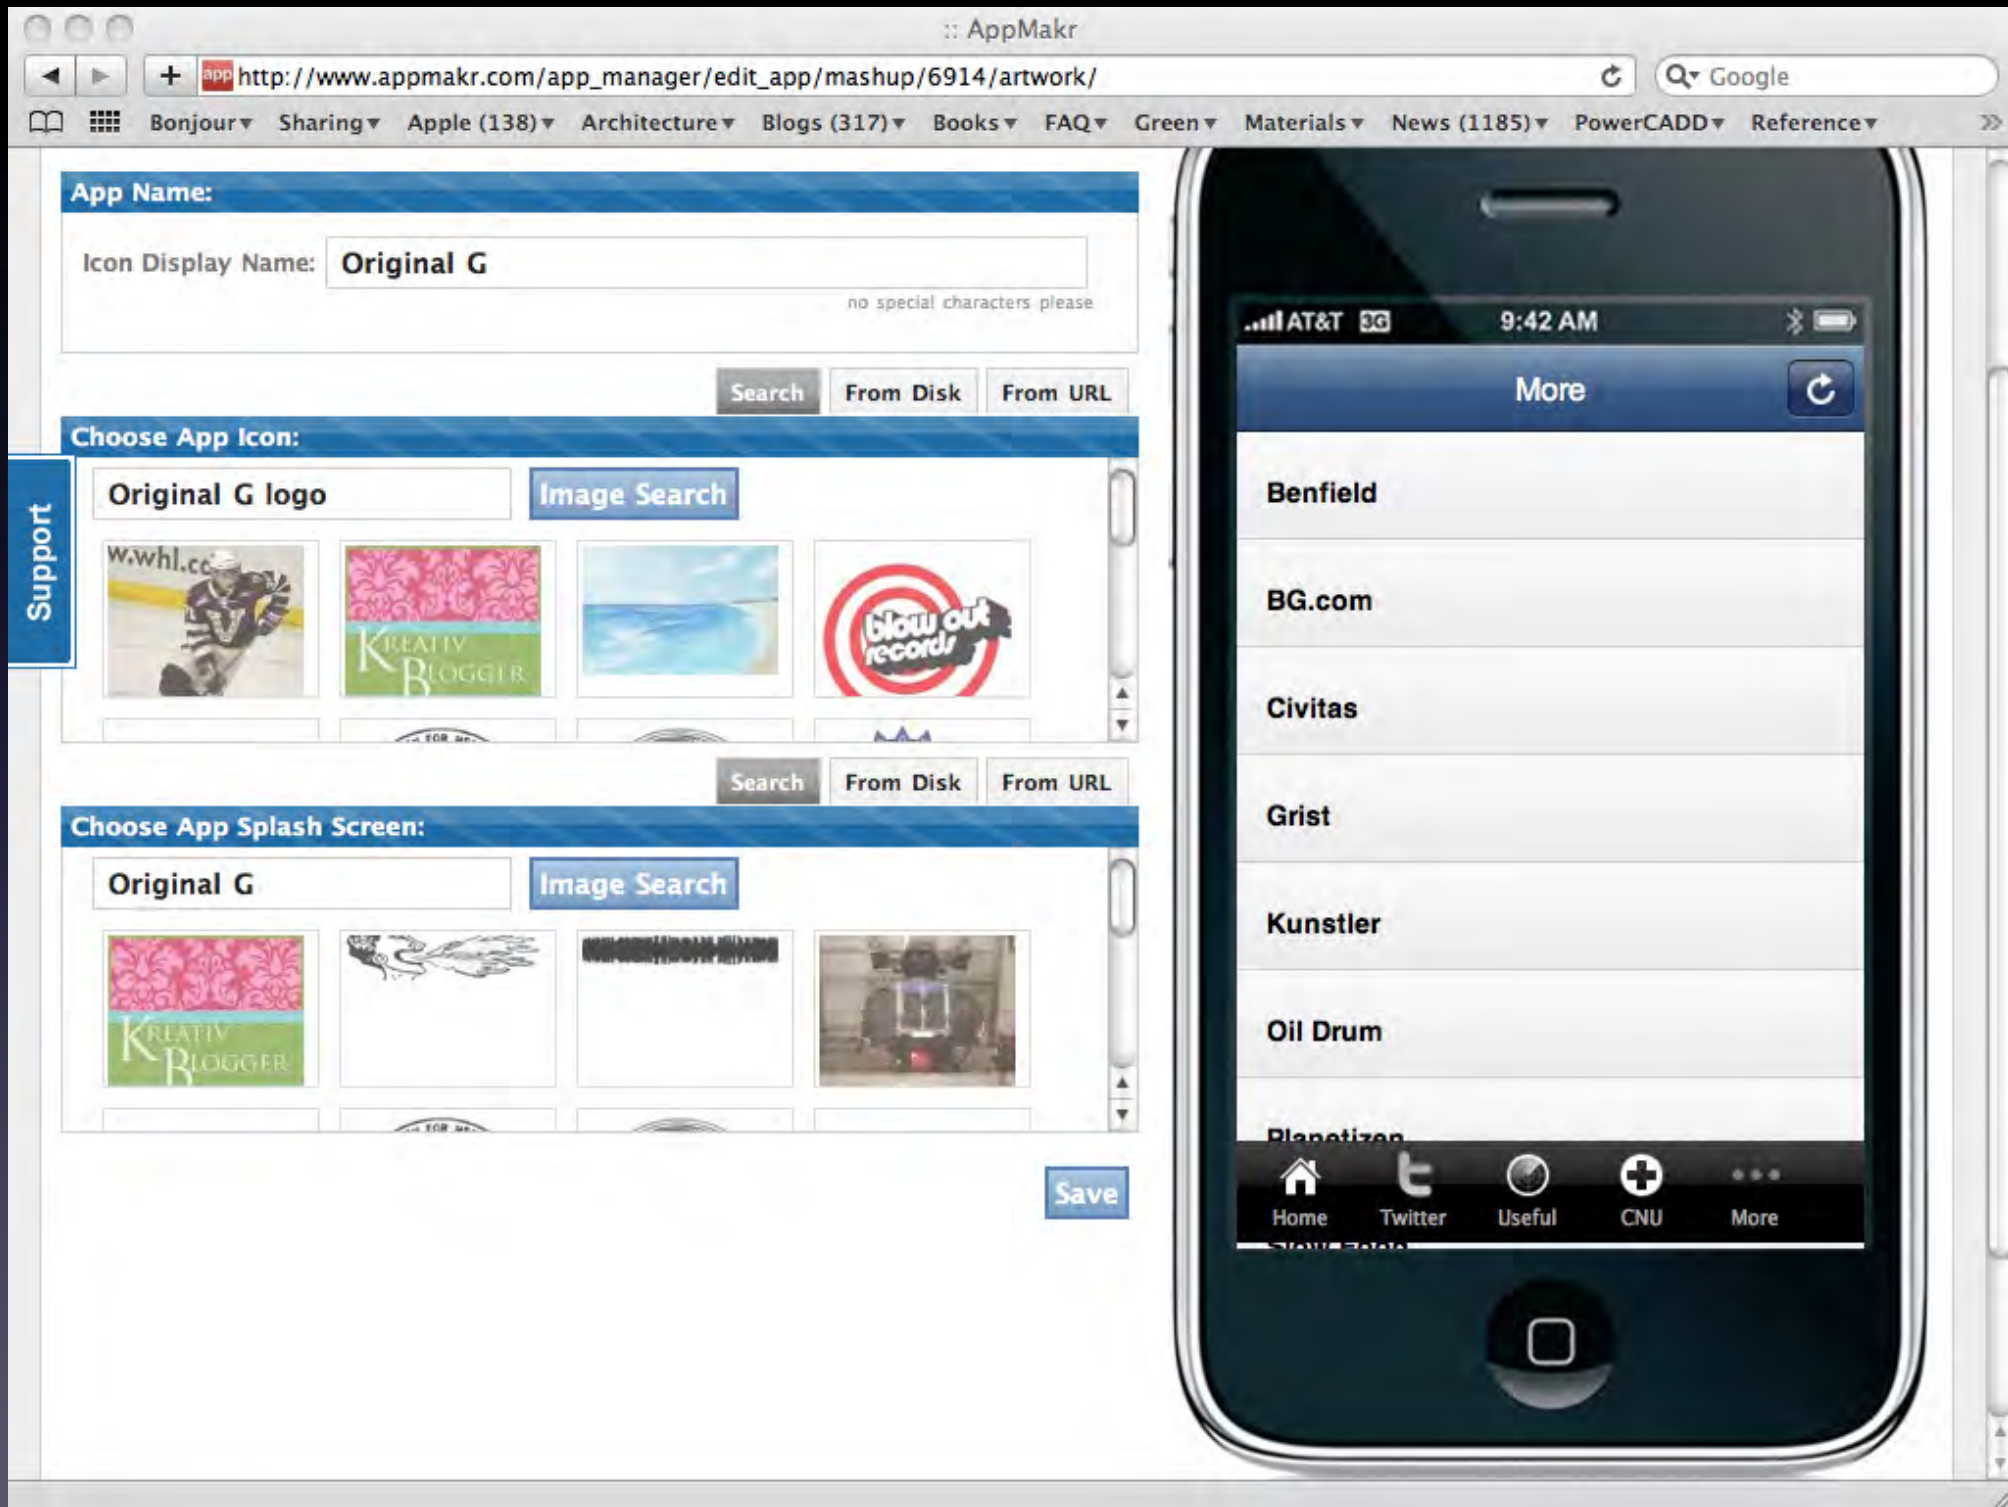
:: AppMakr

http://www.appmakr.com/app_manager/edit_app/mashup/6914/artwork/

Google

Bonjour ▾ Sharing ▾ Apple (138) ▾ Architecture ▾ Blogs (317) ▾ Books ▾ FAQ ▾ Green ▾ Materials ▾ News (1185) ▾ PowerCADD ▾ Reference ▾

App Name:

Icon Display Name: Original G

no special characters please

Search From Disk From URL

Choose App Icon:

Support

Original G logo Image Search

w.whl.c

KREATIV BLOGGER

blow out records

Search From Disk From URL

Choose App Splash Screen:

Original G Image Search

KREATIV BLOGGER

Save

AT&T 3G 9:42 AM

More

Benfield

BG.com

Civitas

Grist

Kunstler

Oil Drum

Planetizen

Home Twitter Useful CNU More